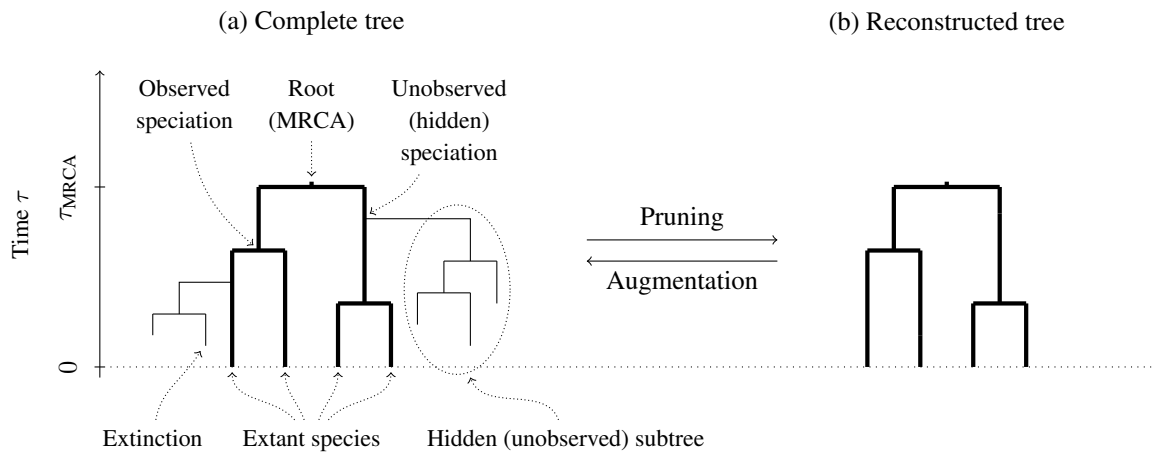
(a) Complete tree

(b) Reconstructed tree

Time $\tau$

$\tau_{\text{MRCA}}$

0

Observed speciation

Root (MRCA)

Unobserved (hidden) speciation

Pruning

Augmentation

Extinction

Extant species

Hidden (unobserved) subtree